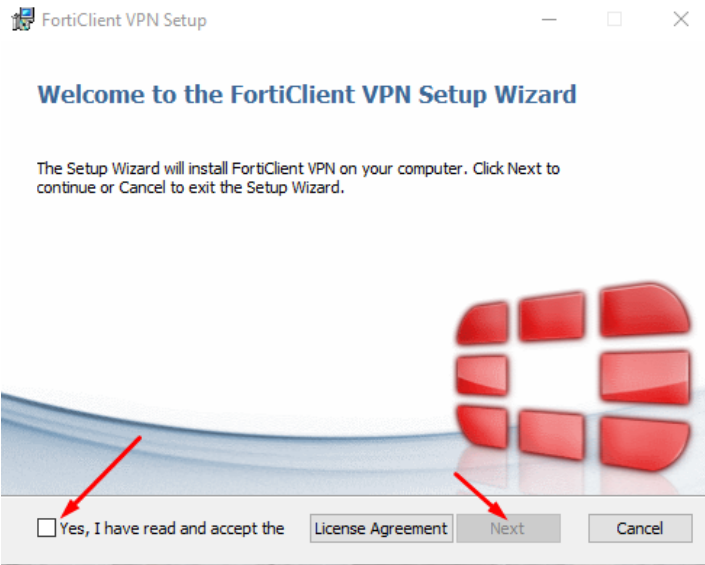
FortiClient VPN Setup

Welcome to the FortiClient VPN Setup Wizard

The Setup Wizard will install FortiClient VPN on your computer. Click Next to continue or Cancel to exit the Setup Wizard.

Yes, I have read and accept the License Agreement Next Cancel